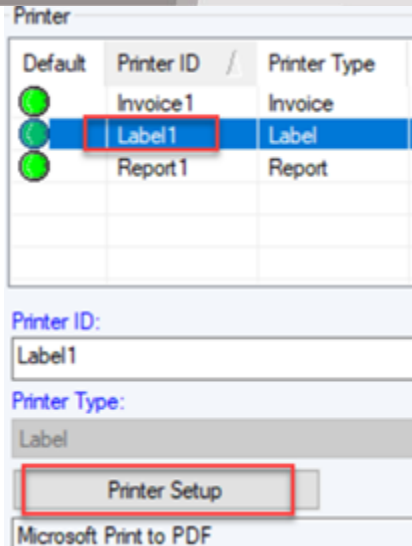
Printer

| Default | Printer ID | Printer Type |
|---|---|---|
| | Invoice1 | Invoice |
| | Label1 | Label |
| | Report1 | Report |

Printer ID:

Label1

Printer Type:

Label

Printer Setup

Microsoft Print to PDF